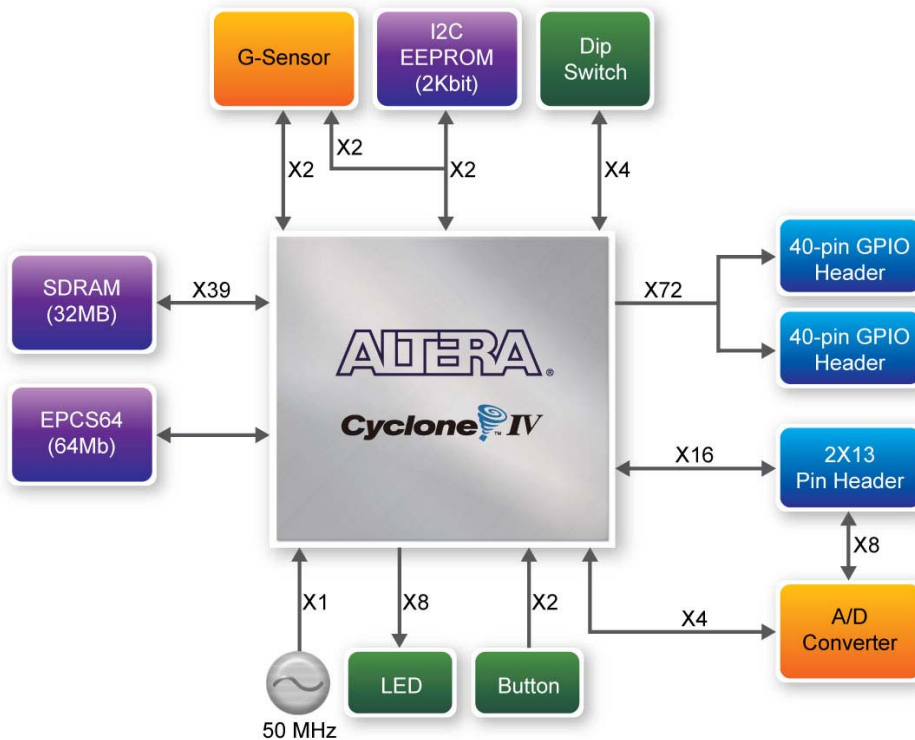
G-Sensor

I2C
EEPROM
(2Kbit)

Dip
Switch

X2

X2

X2

X4

SDRAM
(32MB)

X39

ALTERA

Cyclone IV

X72

40-pin GPIO
Header

40-pin GPIO
Header

EPCS64
(64Mb)

X16

2X13
Pin Header

X8

X1

X8

X2

X4

A/D
Converter

50 MHz

LED

Button